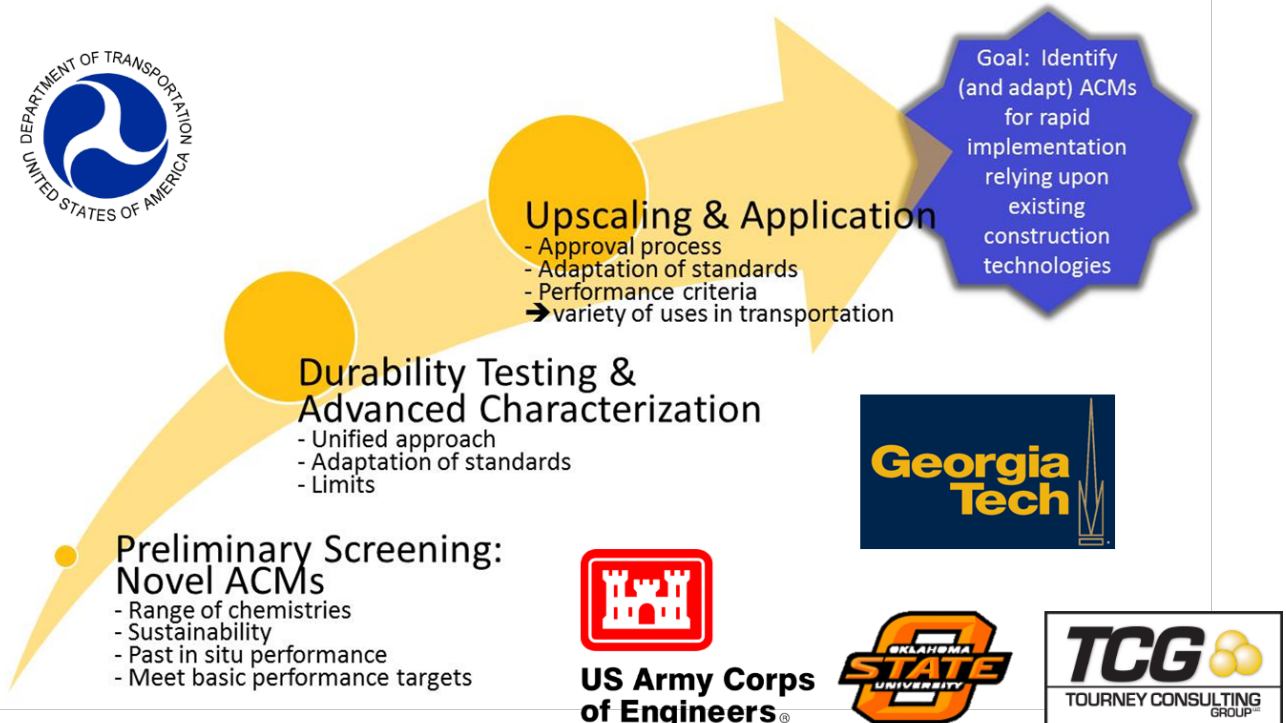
DEPARTMENT OF TRANSPORTATION
UNITED STATES OF AMERICA

Goal: Identify (and adapt) ACMs for rapid implementation relying upon existing construction technologies

Upscaling & Application
- Approval process
- Adaptation of standards
- Performance criteria
➔variety of uses in transportation

Durability Testing & Advanced Characterization
- Unified approach
- Adaptation of standards
- Limits

Georgia Tech

Preliminary Screening: Novel ACMs
- Range of chemistries
- Sustainability
- Past in situ performance
- Meet basic performance targets

US Army Corps of Engineers®

OKLAHOMA STATE UNIVERSITY

TCG
TOURNEY CONSULTING GROUP